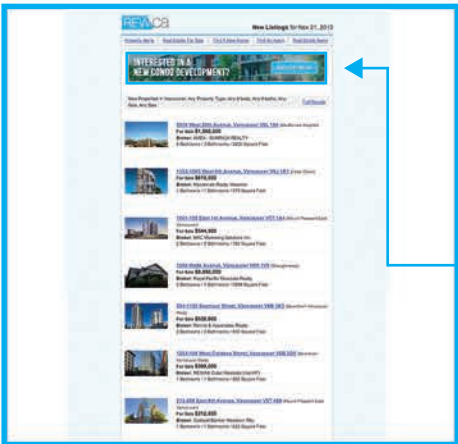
REW.ca

New Listings for Nov 21, 2013

Property Alerts | Real Estate For Sale | Find A New Home | Find An Agent | Real Estate News

INTERESTED IN A NEW CONDO DEVELOPMENT?

New Properties in Vancouver, Any Property Type, Any # Beds, Any # Baths, Any Size, Any Size

Full Results

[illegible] Avenue, Vancouver
For Sale $1,288,000
Broker: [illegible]
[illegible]

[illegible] Avenue, Vancouver
For Sale $679,000
Broker: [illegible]
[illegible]

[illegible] Avenue, Vancouver
For Sale $544,900
Broker: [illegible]
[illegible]

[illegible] Avenue, Vancouver
For Sale $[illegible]
Broker: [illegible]
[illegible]

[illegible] Street, Vancouver
For Sale $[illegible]
Broker: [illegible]
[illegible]

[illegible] Street, Vancouver
For Sale $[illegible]
Broker: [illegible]
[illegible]

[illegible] Avenue, Vancouver
For Sale $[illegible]
Broker: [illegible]
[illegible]